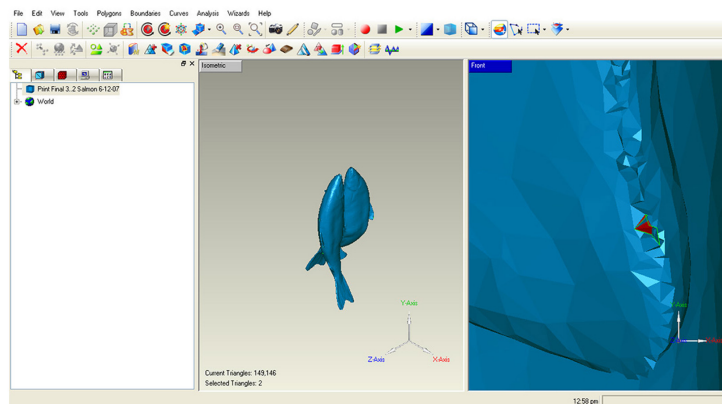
File Edit View Tools Polygons Boundaries Curves Analysis Wizards Help

Pint Final 3, 2 Salmon 6-12-07
World

Isometric

Y-Axis
Z-Axis
X-Axis

Current Triangles: 149,146
Selected Triangles: 2

Front

Y-Axis

12:58 pm